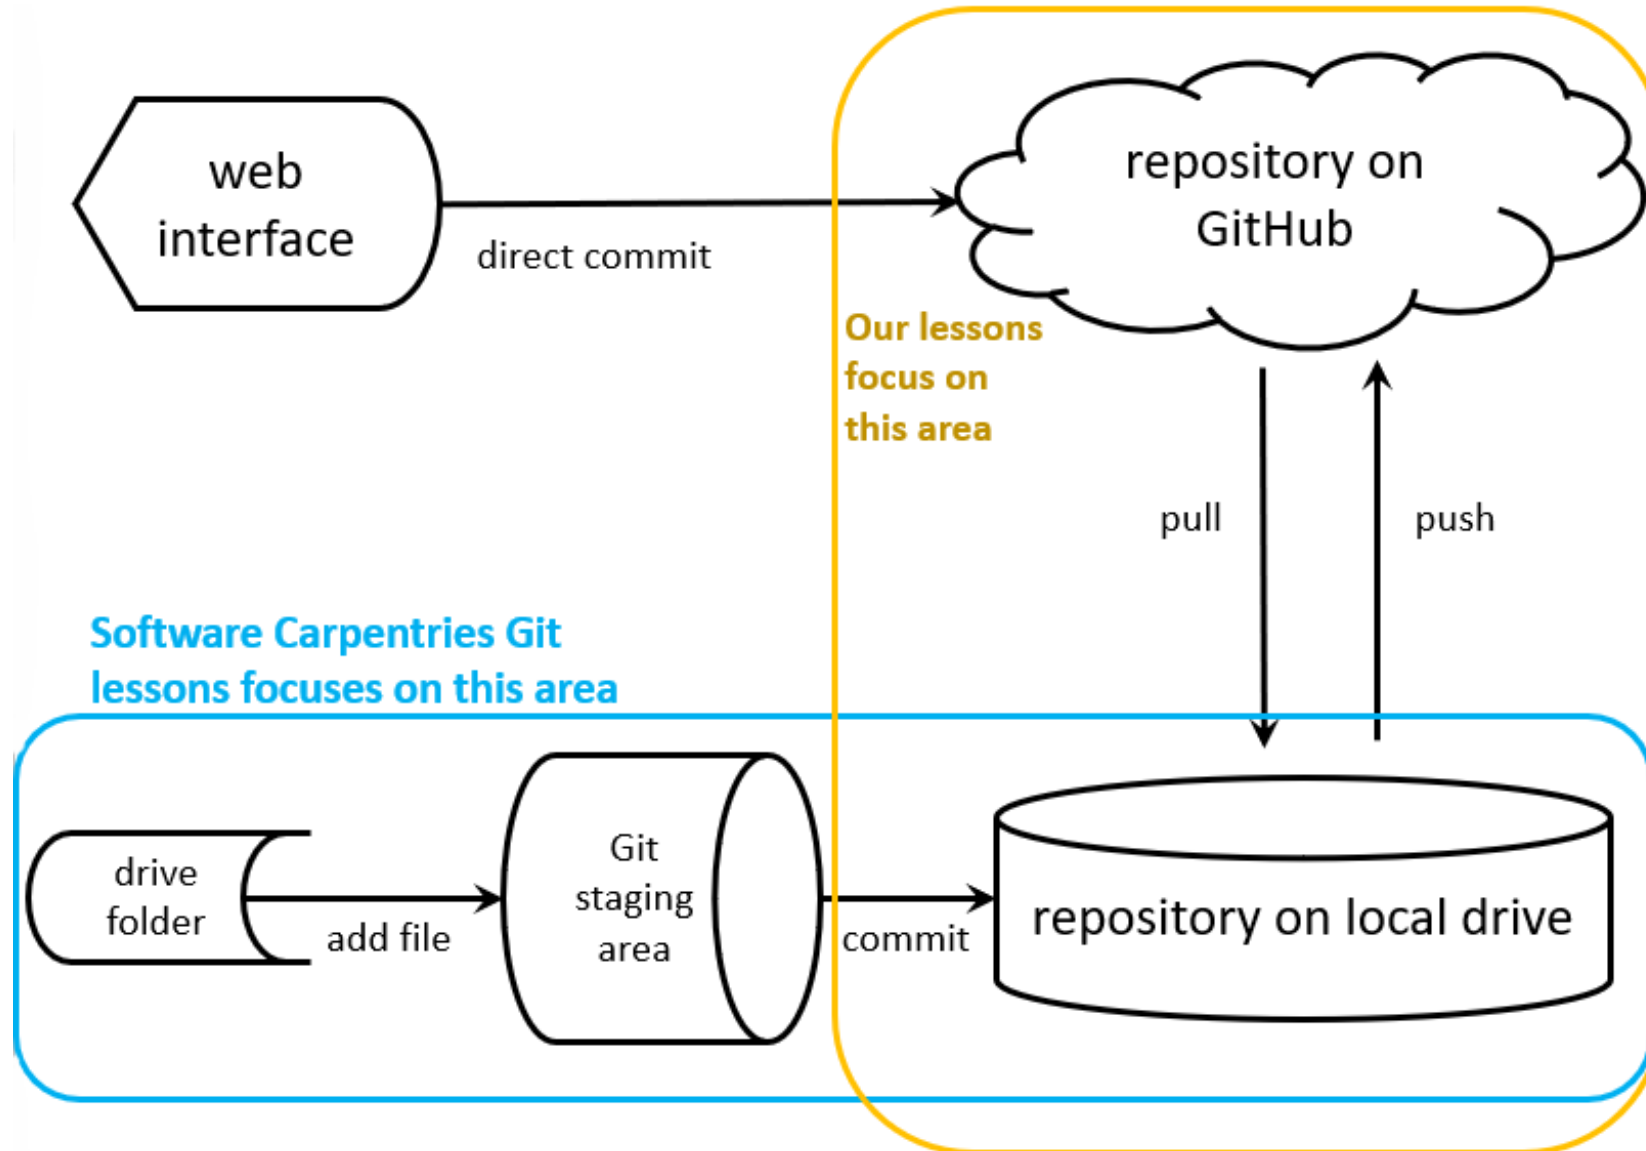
web interface

direct commit

repository on GitHub

Our lessons focus on this area

pull

push

Software Carpentries Git lessons focuses on this area

drive folder

add file

Git staging area

commit

repository on local drive